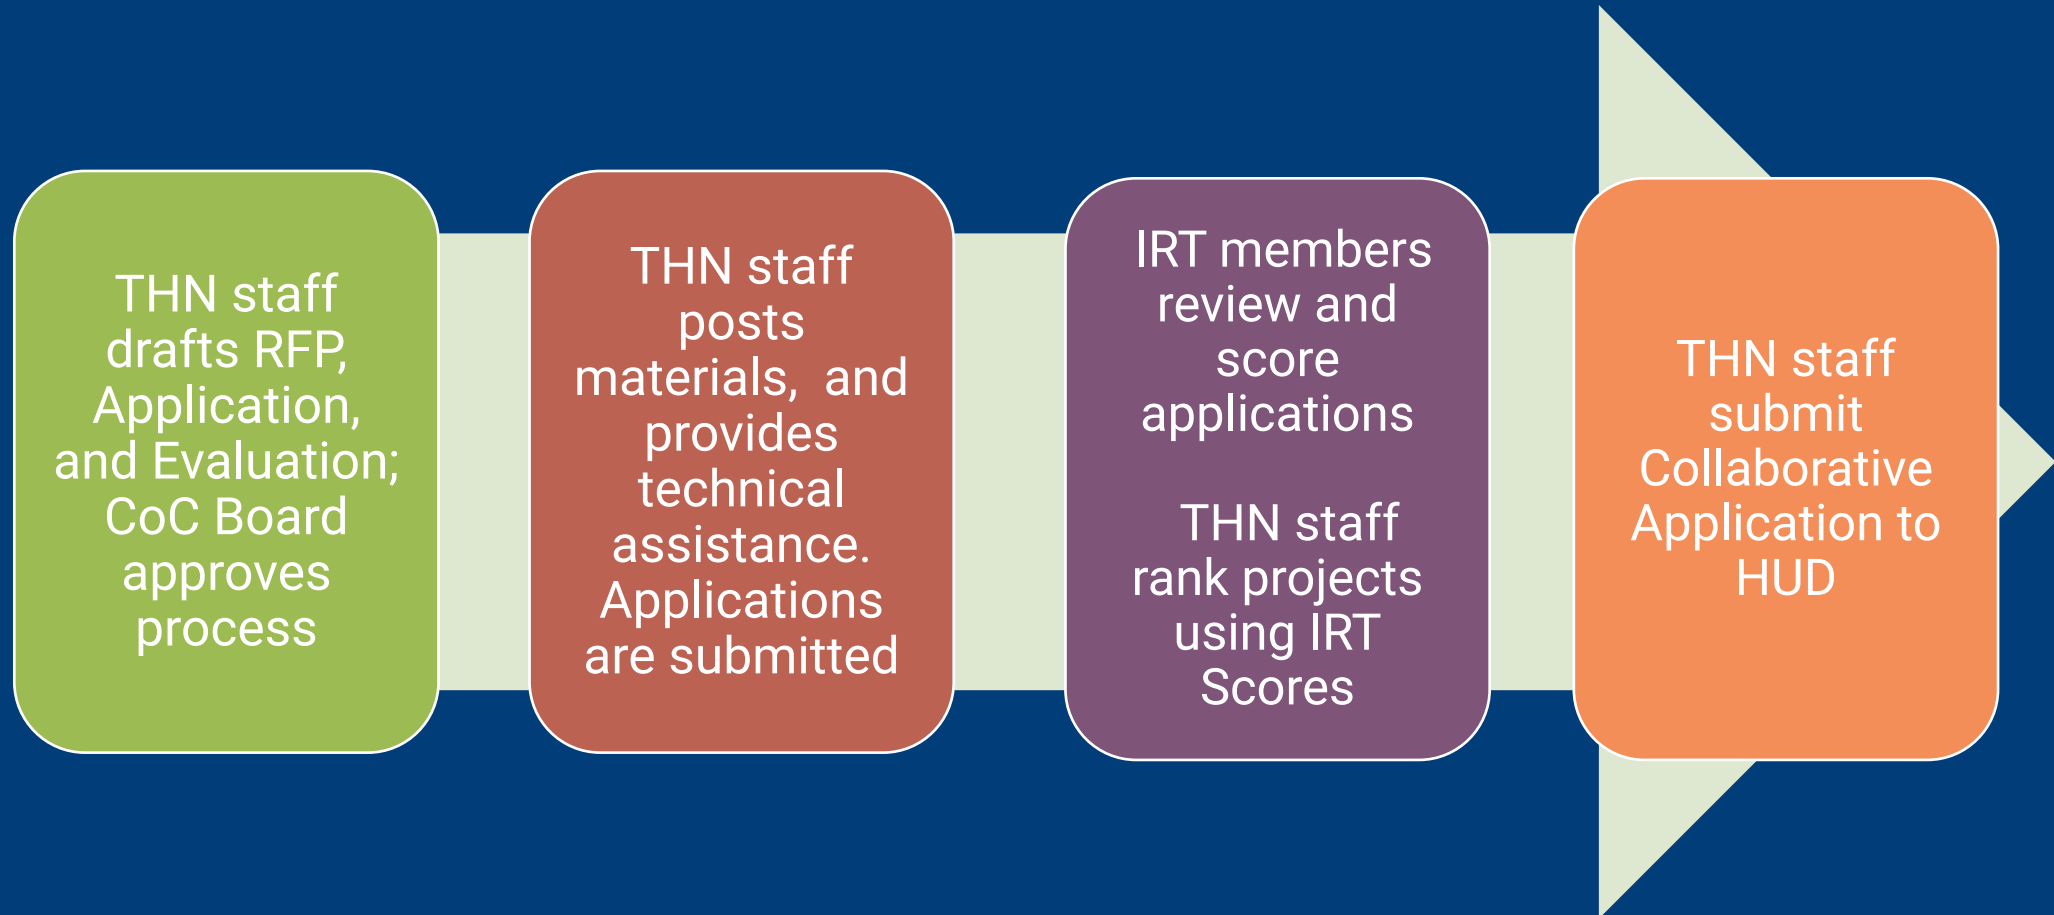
THN staff drafts RFP, Application, and Evaluation; CoC Board approves process

THN staff posts materials, and provides technical assistance. Applications are submitted

IRT members review and score applications

THN staff rank projects using IRT Scores

THN staff submit Collaborative Application to HUD